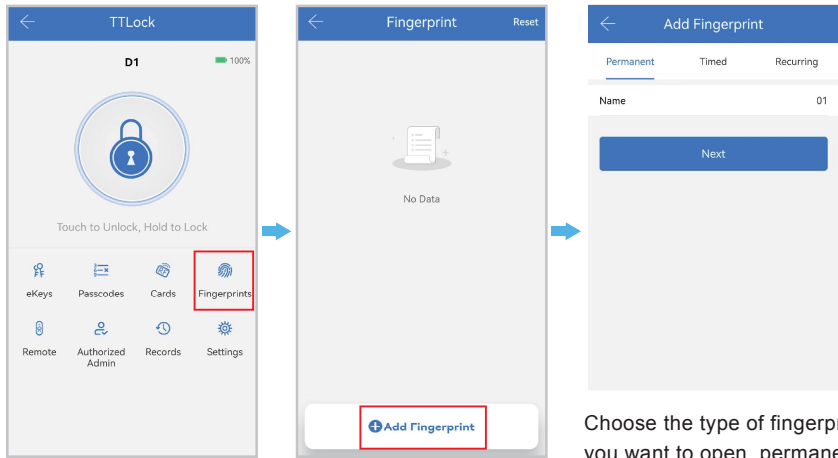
TTLock

D1

100%

Touch to Unlock, Hold to Lock

eKeys

Passcodes

Cards

Fingerprints

Remote

Authorized Admin

Records

Settings

Fingerprint

Reset

No Data

Add Fingerprint

Add Fingerprint

Permanent

Timed

Recurring

Name

01

Next

Choose the type of fingerpr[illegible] you want to open, permane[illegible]